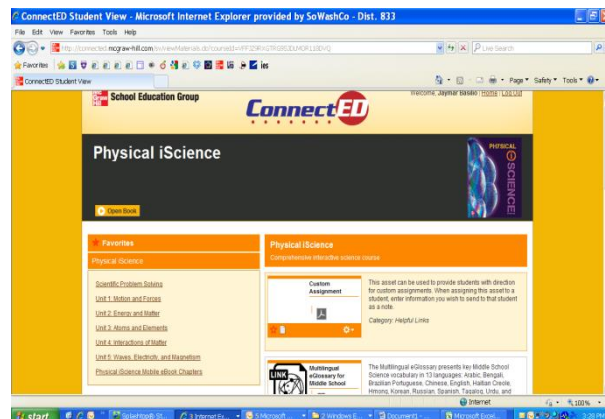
ConnectED Student View - Microsoft Internet Explorer provided by SoWashCo - Dist. 833

File Edit View Favorites Tools Help

http://connected.mcgraw-hill.com/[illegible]

Live Search

Favorites

ConnectED Student View

Page Safety Tools

School Education Group

ConnectED

Welcome, Jaymar Basilio | Home | Log Out

Physical iScience

PHYSICAL iSCIENCE

Open Book

Favorites

Physical iScience

Scientific Problem Solving

Unit 1: Motion and Forces

Unit 2: Energy and Matter

Unit 3: Atoms and Elements

Unit 4: Interactions of Matter

Unit 5: Waves, Electricity, and Magnetism

Physical iScience Mobile eBook Chapters

Physical iScience

Comprehensive interactive science course

Custom Assignment

This asset can be used to provide students with direction for custom assignments. When assigning this asset to a student, enter information you wish to send to that student as a note.

Category: Helpful Links

LINK

Multilingual eGlossary for Middle School

The Multilingual eGlossary presents key Middle School Science vocabulary in 13 languages: Arabic, Bengali, Brazilian Portuguese, Chinese, English, Haitian Creole, Hmong, Korean, Russian, Spanish, Tagalog, Urdu, and

Internet

100%

start

SpikeHoleB St...

3 Internet Ex...

5 Microsoft ...

2 Windows E...

Document1 - ...

Microsoft Excel...

3:28 PM